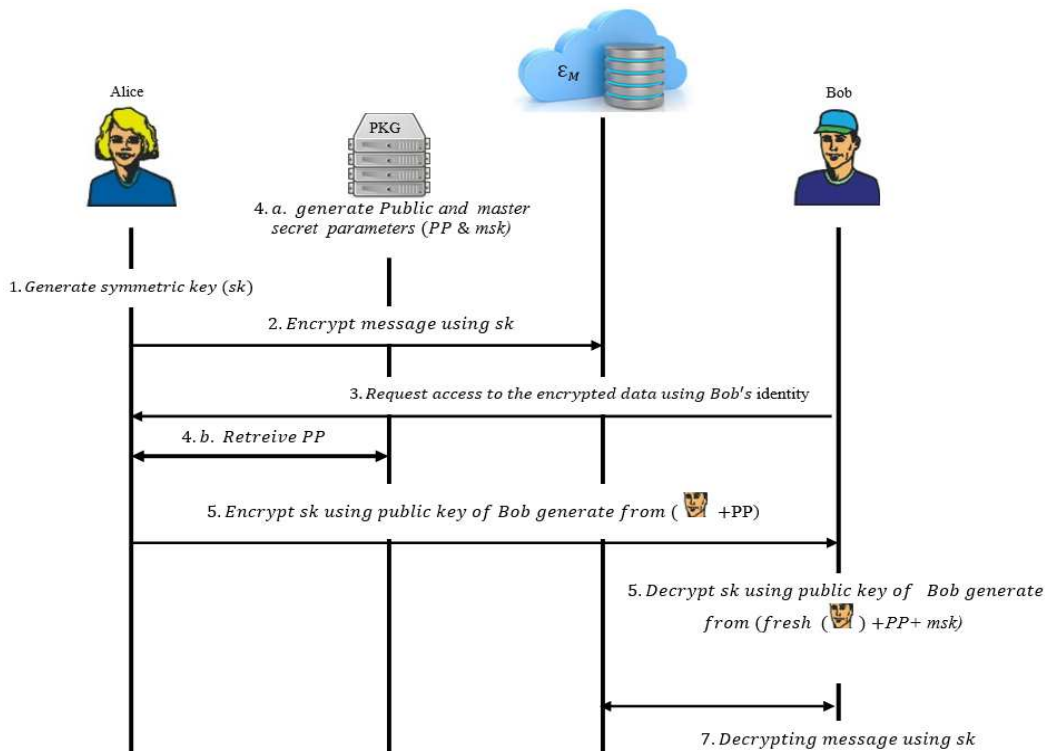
$\mathcal{E}_M$

Alice

PKG

Bob

4. a. generate Public and master secret parameters (PP & msk)

1. Generate symmetric key (sk)

2. Encrypt message using sk

3. Request access to the encrypted data using Bob's identity

4. b. Retreive PP

5. Encrypt sk using public key of Bob generate from ( +PP)

5. Decrypt sk using public key of Bob generate from (fresh ( ) +PP+ msk)

7. Decrypting message using sk